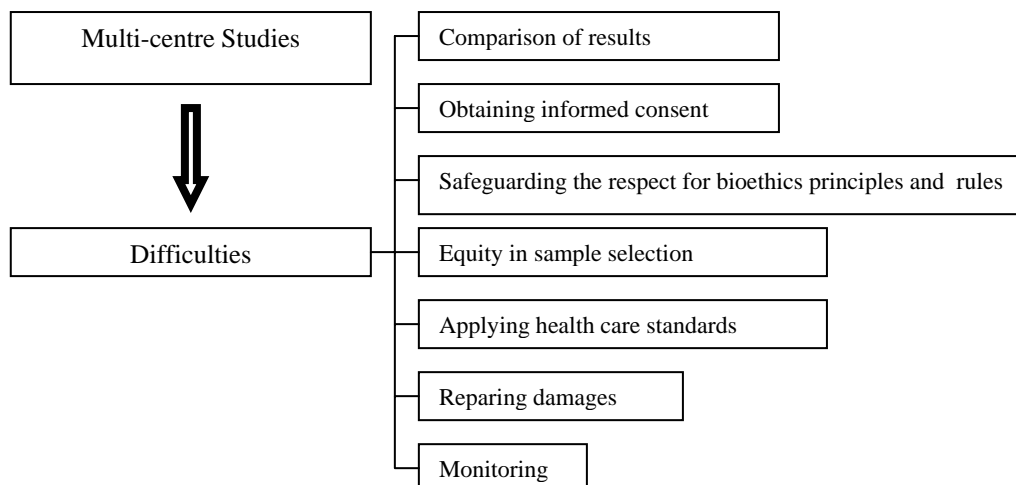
Multi-centre Studies

Difficulties

Comparison of results

Obtaining informed consent

Safeguarding the respect for bioethics principles and rules

Equity in sample selection

Applying health care standards

Reparing damages

Monitoring